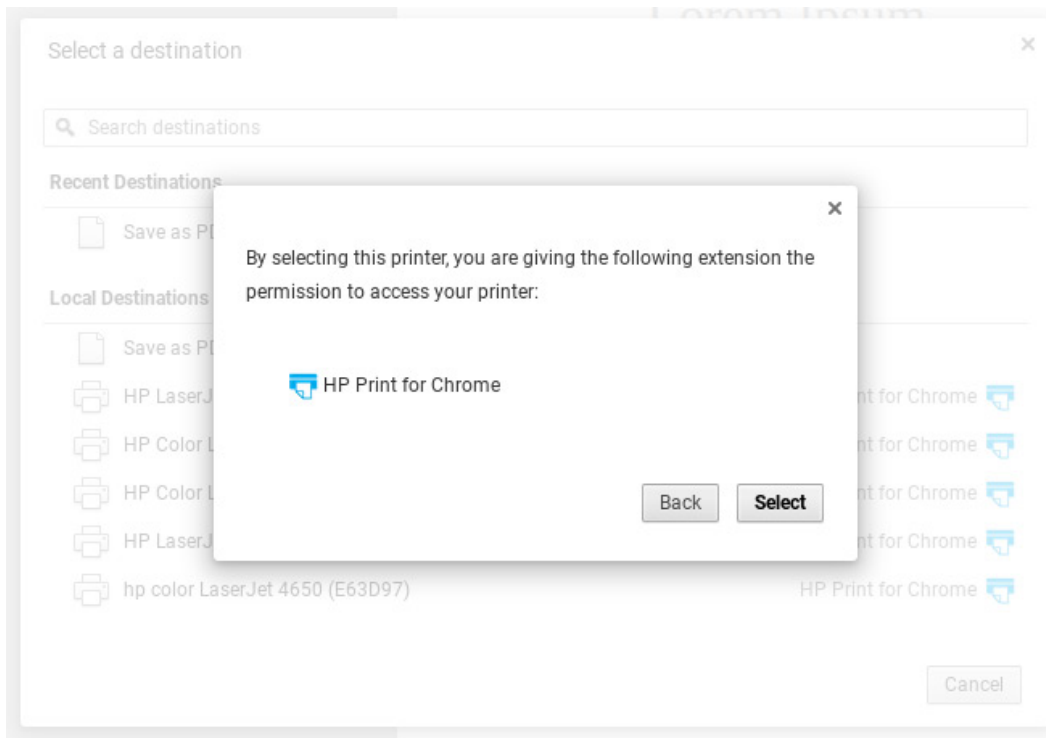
Lorem Ipsum

Select a destination

×

Search destinations

Recent Destinations

Save as PD

Local Destinations

Save as PD

HP LaserJ

nt for Chrome

HP Color L

nt for Chrome

HP Color L

nt for Chrome

HP LaserJ

nt for Chrome

hp color LaserJet 4650 (E63D97)

HP Print for Chrome

Cancel

×

By selecting this printer, you are giving the following extension the permission to access your printer:

HP Print for Chrome

Back

Select